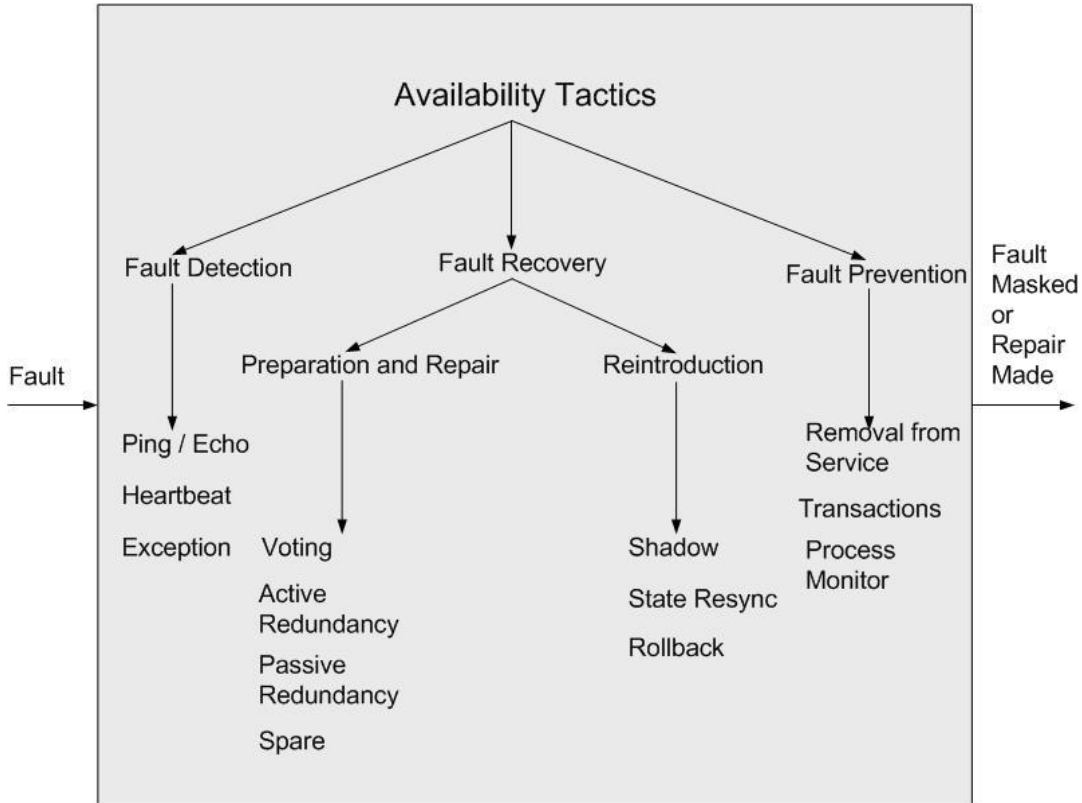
Availability Tactics

Fault Detection

Fault Recovery

Fault Prevention

Fault Masked or Repair Made

Fault

Preparation and Repair

Reintroduction

Ping / Echo

Heartbeat

Exception

Voting

Active Redundancy

Passive Redundancy

Spare

Shadow

State Resync

Rollback

Removal from Service

Transactions

Process Monitor